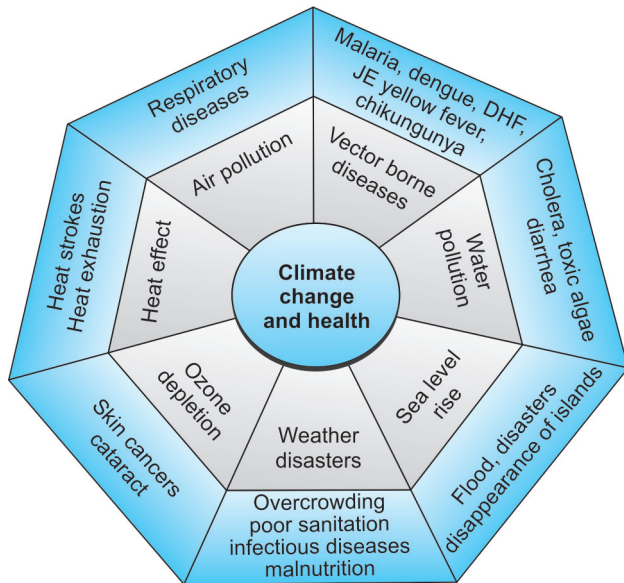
Climate change and health

Air pollution

Respiratory diseases

Vector borne diseases

Malaria, dengue, DHF, JE yellow fever, chikungunya

Water pollution

Cholera, toxic algae diarrhea

Sea level rise

Flood, disasters disappearance of islands

Weather disasters

Overcrowding poor sanitation infectious diseases malnutrition

Ozone depletion

Skin cancers cataract

Heat effect

Heat strokes Heat exhaustion